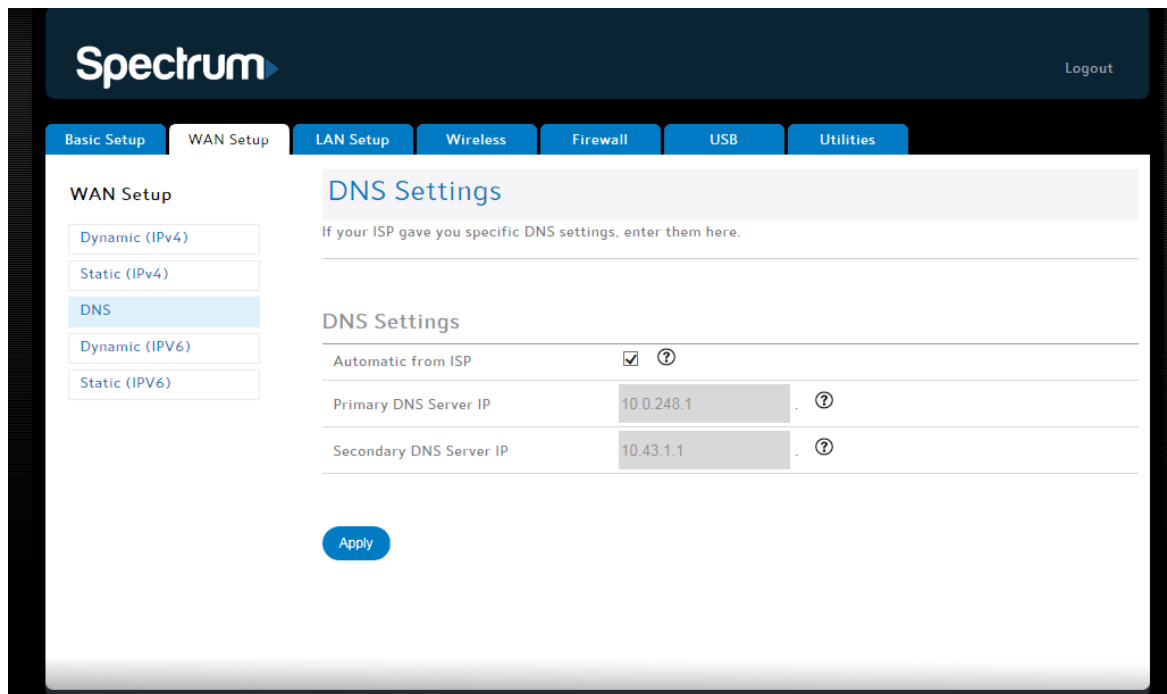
Spectrum

Logout

Basic Setup
WAN Setup
LAN Setup
Wireless
Firewall
USB
Utilities

WAN Setup

Dynamic (IPv4)
Static (IPv4)
DNS
Dynamic (IPV6)
Static (IPV6)

DNS Settings

If your ISP gave you specific DNS settings, enter them here.

DNS Settings

| | |
|---|---|
| Automatic from ISP | ☑ ? |
| Primary DNS Server IP | 10.0.248.1 . ? |
| Secondary DNS Server IP | 10.43.1.1 . ? |

Apply